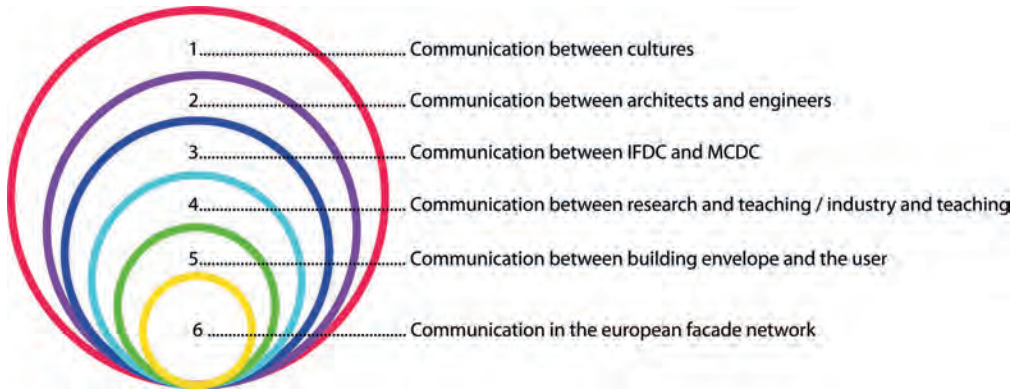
1 Communication between cultures

2 Communication between architects and engineers

3 Communication between IFDC and MCDC

4 Communication between research and teaching / industry and teaching

5 Communication between building envelope and the user

6 Communication in the european facade network